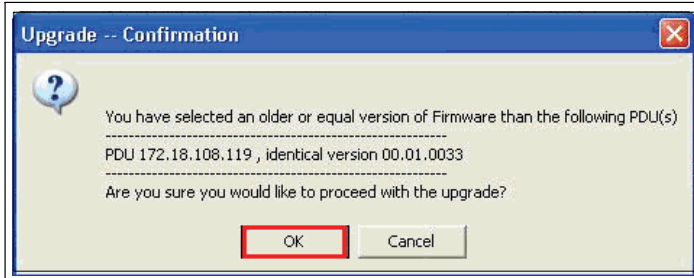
Upgrade -- Confirmation

You have selected an older or equal version of Firmware than the following PDU(s)
------------------------------------------------------------
PDU 172.18.108.119 , identical version 00.01.0033
------------------------------------------------------------
Are you sure you would like to proceed with the upgrade?

OK Cancel